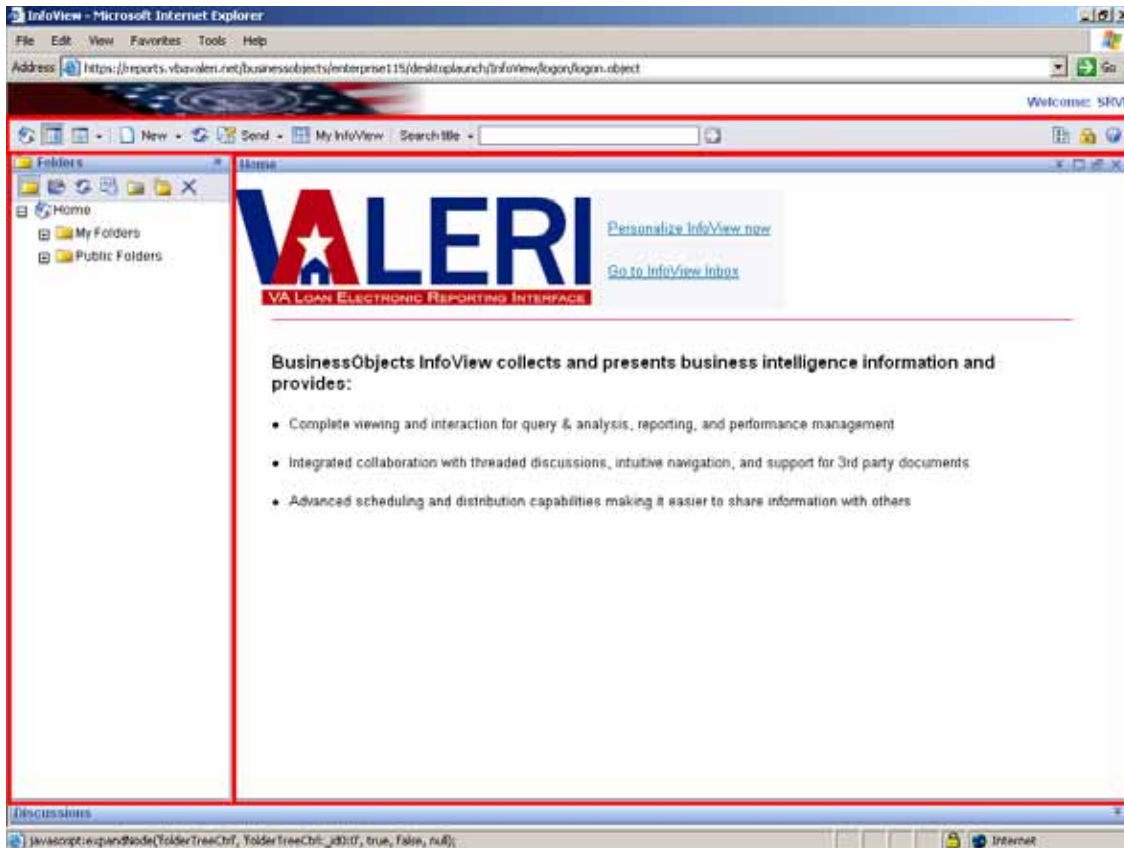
InfoView - Microsoft Internet Explorer

File Edit View Favorites Tools Help

Address https://reports.vbavaleri.net/businessobjects/enterprise115/desktoplaunch/InfoView/logon/logon.object

Go

Welcome: SRV

New Send My InfoView Search title

Folders

Home

My Folders

Public Folders

Home

VALERI

VA LOAN ELECTRONIC REPORTING INTERFACE

Personalize InfoView now

Go to InfoView Inbox

BusinessObjects InfoView collects and presents business intelligence information and provides:

• Complete viewing and interaction for query & analysis, reporting, and performance management

• Integrated collaboration with threaded discussions, intuitive navigation, and support for 3rd party documents

• Advanced scheduling and distribution capabilities making it easier to share information with others

Discussions

javascript:expandNode(folderTreeCtrl, folderTreeCtrl_id0:0', true, false, null);

Internet